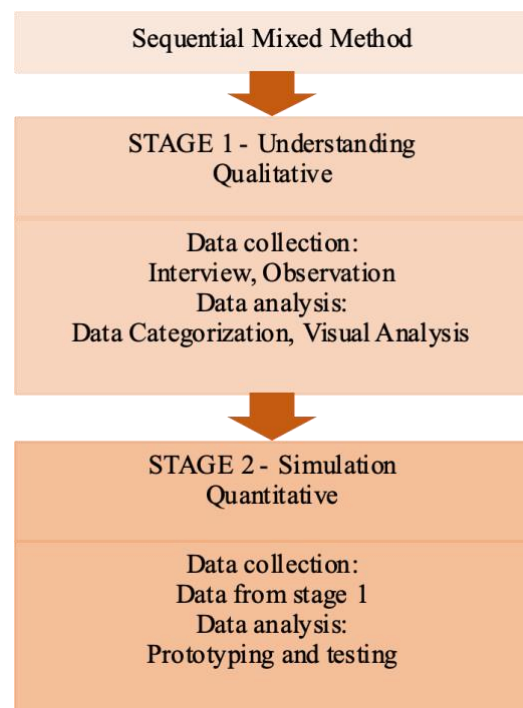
Sequential Mixed Method

STAGE 1 - Understanding
Qualitative

Data collection:
Interview, Observation
Data analysis:
Data Categorization, Visual Analysis

STAGE 2 - Simulation
Quantitative

Data collection:
Data from stage 1
Data analysis:
Prototyping and testing